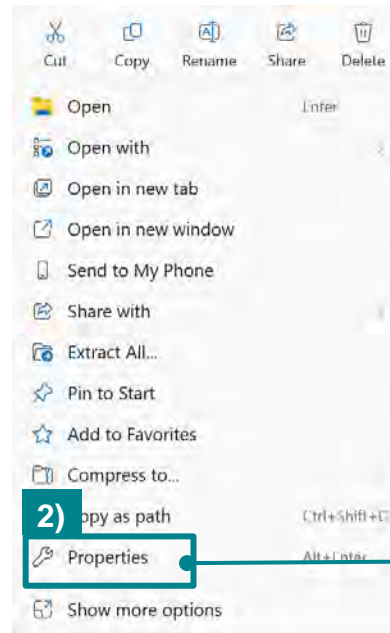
Cut Copy Rename Share Delete

Open Enter
Open with
Open in new tab
Open in new window
Send to My Phone
Share with
Extract All...
Pin to Start
Add to Favorites
Compress to...
2)
opy as path Ctrl+Shift+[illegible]
Properties Alt+Enter
Show more options